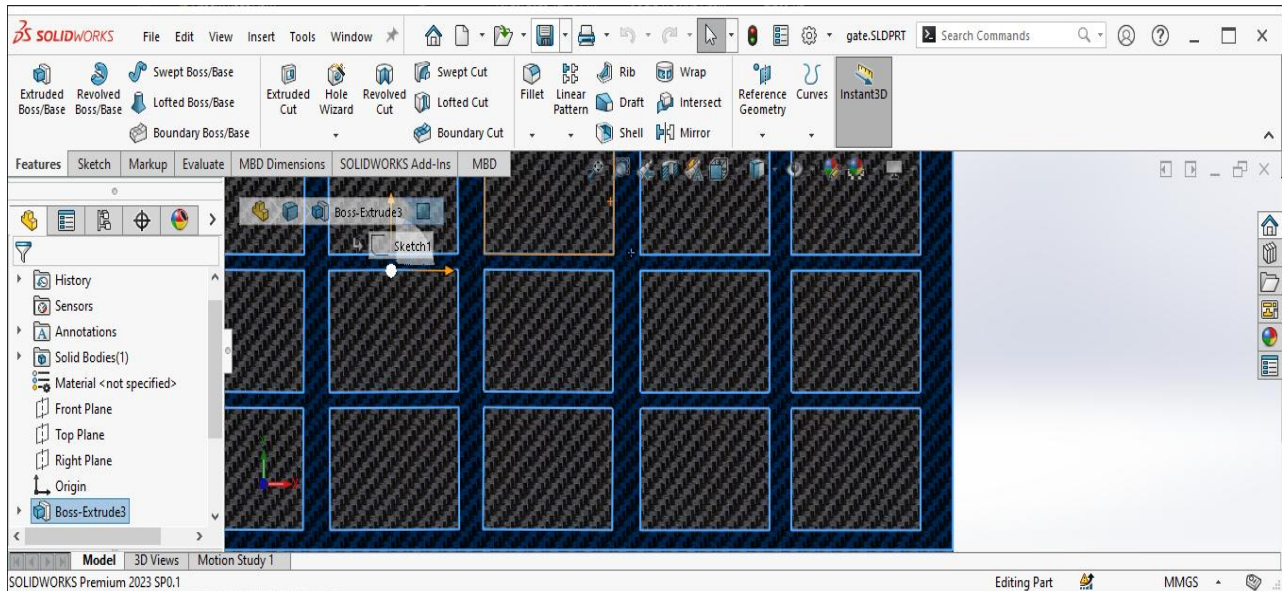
SOLIDWORKS File Edit View Insert Tools Window gate.SLDPRT Search Commands

Extruded Boss/Base Revolved Boss/Base Swept Boss/Base Lofted Boss/Base Boundary Boss/Base Extruded Cut Hole Wizard Revolved Cut Swept Cut Lofted Cut Boundary Cut Fillet Linear Pattern Rib Draft Shell Wrap Intersect Mirror Reference Geometry Curves Instant3D

Features Sketch Markup Evaluate MBD Dimensions SOLIDWORKS Add-Ins MBD

Boss-Extrude3
Sketch1

History
Sensors
Annotations
Solid Bodies(1)
Material <not specified>
Front Plane
Top Plane
Right Plane
Origin
Boss-Extrude3

Model 3D Views Motion Study 1

SOLIDWORKS Premium 2023 SP0.1 Editing Part MMGS